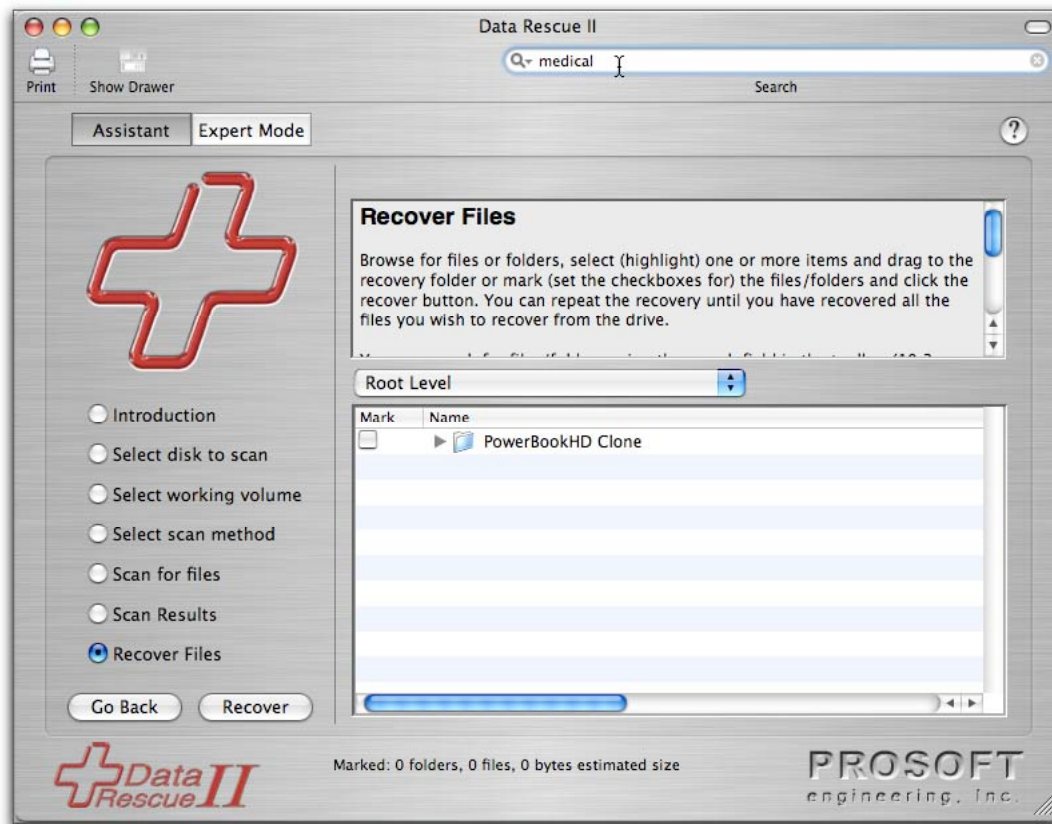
Data Rescue II

Print

Show Drawer

medical

Search

Assistant

Expert Mode

?

Recover Files

Browse for files or folders, select (highlight) one or more items and drag to the recovery folder or mark (set the checkboxes for) the files/folders and click the recover button. You can repeat the recovery until you have recovered all the files you wish to recover from the drive.

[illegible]

Root Level

Mark

Name

PowerBookHD Clone

Introduction

Select disk to scan

Select working volume

Select scan method

Scan for files

Scan Results

Recover Files

Go Back

Recover

Data Rescue II

Marked: 0 folders, 0 files, 0 bytes estimated size

PROSOFT

engineering, Inc.